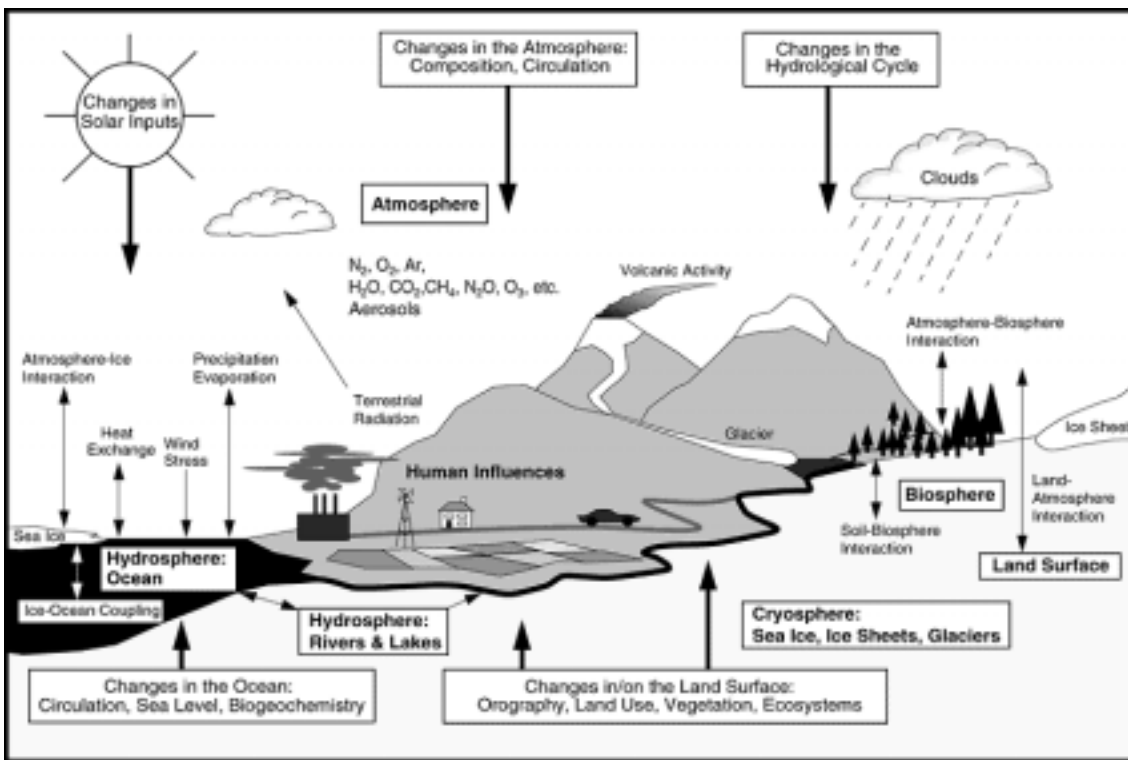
Changes in Solar Inputs

Changes in the Atmosphere: Composition, Circulation

Changes in the Hydrological Cycle

Clouds

Atmosphere

$N_2$, $O_2$, Ar, $H_2O$, $CO_2$,$CH_4$, $N_2O$, $O_3$, etc. Aerosols

Volcanic Activity

Atmosphere-Biosphere Interaction

Atmosphere-Ice Interaction

Precipitation Evaporation

Terrestrial Radiation

Heat Exchange

Wind Stress

Glacier

Ice Sheet

Human Influences

Biosphere

Land-Atmosphere Interaction

Sea Ice

Soil-Biosphere Interaction

Hydrosphere: Ocean

Land Surface

Ice-Ocean Coupling

Hydrosphere: Rivers & Lakes

Cryosphere: Sea Ice, Ice Sheets, Glaciers

Changes in the Ocean: Circulation, Sea Level, Biogeochemistry

Changes in/on the Land Surface: Orography, Land Use, Vegetation, Ecosystems